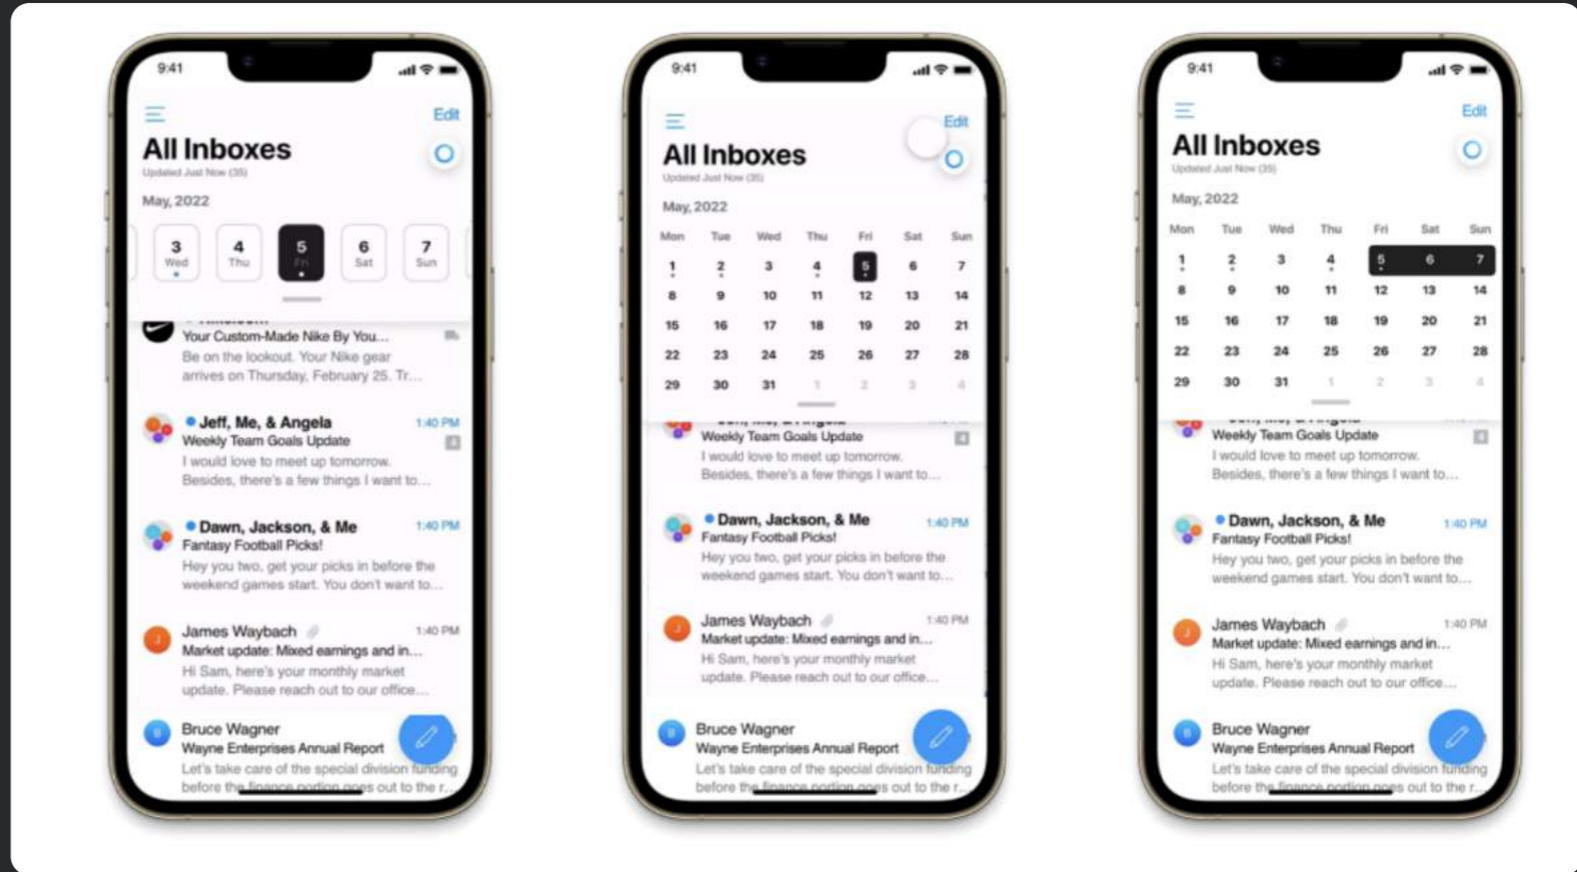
9:41

Edit

All Inboxes

Updated Just Now (35)

May, 2022

| 3 Wed | 4 Thu | 5 Fri | 6 Sat | 7 Sun |
|---|---|---|---|---|

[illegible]
Your Custom-Made Nike By You...
Be on the lookout. Your Nike gear arrives on Thursday, February 25. Tr...

Jeff, Me, & Angela 1:40 PM
Weekly Team Goals Update
I would love to meet up tomorrow. Besides, there's a few things I want to...

Dawn, Jackson, & Me 1:40 PM
Fantasy Football Picks!
Hey you two, get your picks in before the weekend games start. You don't want to...

James Waybach 1:40 PM
Market update: Mixed earnings and in...
Hi Sam, here's your monthly market update. Please reach out to our office...

Bruce Wagner
Wayne Enterprises Annual Report
Let's take care of the special division funding before the finance portion goes out to the r...

9:41

Edit

All Inboxes

Updated Just Now (35)

May, 2022

| Mon | Tue | Wed | Thu | Fri | Sat | Sun |
|---|---|---|---|---|---|---|
| 1 | 2 | 3 | 4 | 5 | 6 | 7 |
| 8 | 9 | 10 | 11 | 12 | 13 | 14 |
| 15 | 16 | 17 | 18 | 19 | 20 | 21 |
| 22 | 23 | 24 | 25 | 26 | 27 | 28 |
| 29 | 30 | 31 | 1 | 2 | 3 | 4 |

Weekly Team Goals Update
I would love to meet up tomorrow. Besides, there's a few things I want to...

Dawn, Jackson, & Me 1:40 PM
Fantasy Football Picks!
Hey you two, get your picks in before the weekend games start. You don't want to...

James Waybach 1:40 PM
Market update: Mixed earnings and in...
Hi Sam, here's your monthly market update. Please reach out to our office...

Bruce Wagner
Wayne Enterprises Annual Report
Let's take care of the special division funding before the finance portion goes out to the r...

9:41

Edit

All Inboxes

Updated Just Now (35)

May, 2022

| Mon | Tue | Wed | Thu | Fri | Sat | Sun |
|---|---|---|---|---|---|---|
| 1 | 2 | 3 | 4 | 5 | 6 | 7 |
| 8 | 9 | 10 | 11 | 12 | 13 | 14 |
| 15 | 16 | 17 | 18 | 19 | 20 | 21 |
| 22 | 23 | 24 | 25 | 26 | 27 | 28 |
| 29 | 30 | 31 | 1 | 2 | 3 | 4 |

Weekly Team Goals Update
I would love to meet up tomorrow. Besides, there's a few things I want to...

Dawn, Jackson, & Me 1:40 PM
Fantasy Football Picks!
Hey you two, get your picks in before the weekend games start. You don't want to...

James Waybach 1:40 PM
Market update: Mixed earnings and in...
Hi Sam, here's your monthly market update. Please reach out to our office...

Bruce Wagner
Wayne Enterprises Annual Report
Let's take care of the special division funding before the finance portion goes out to the r...